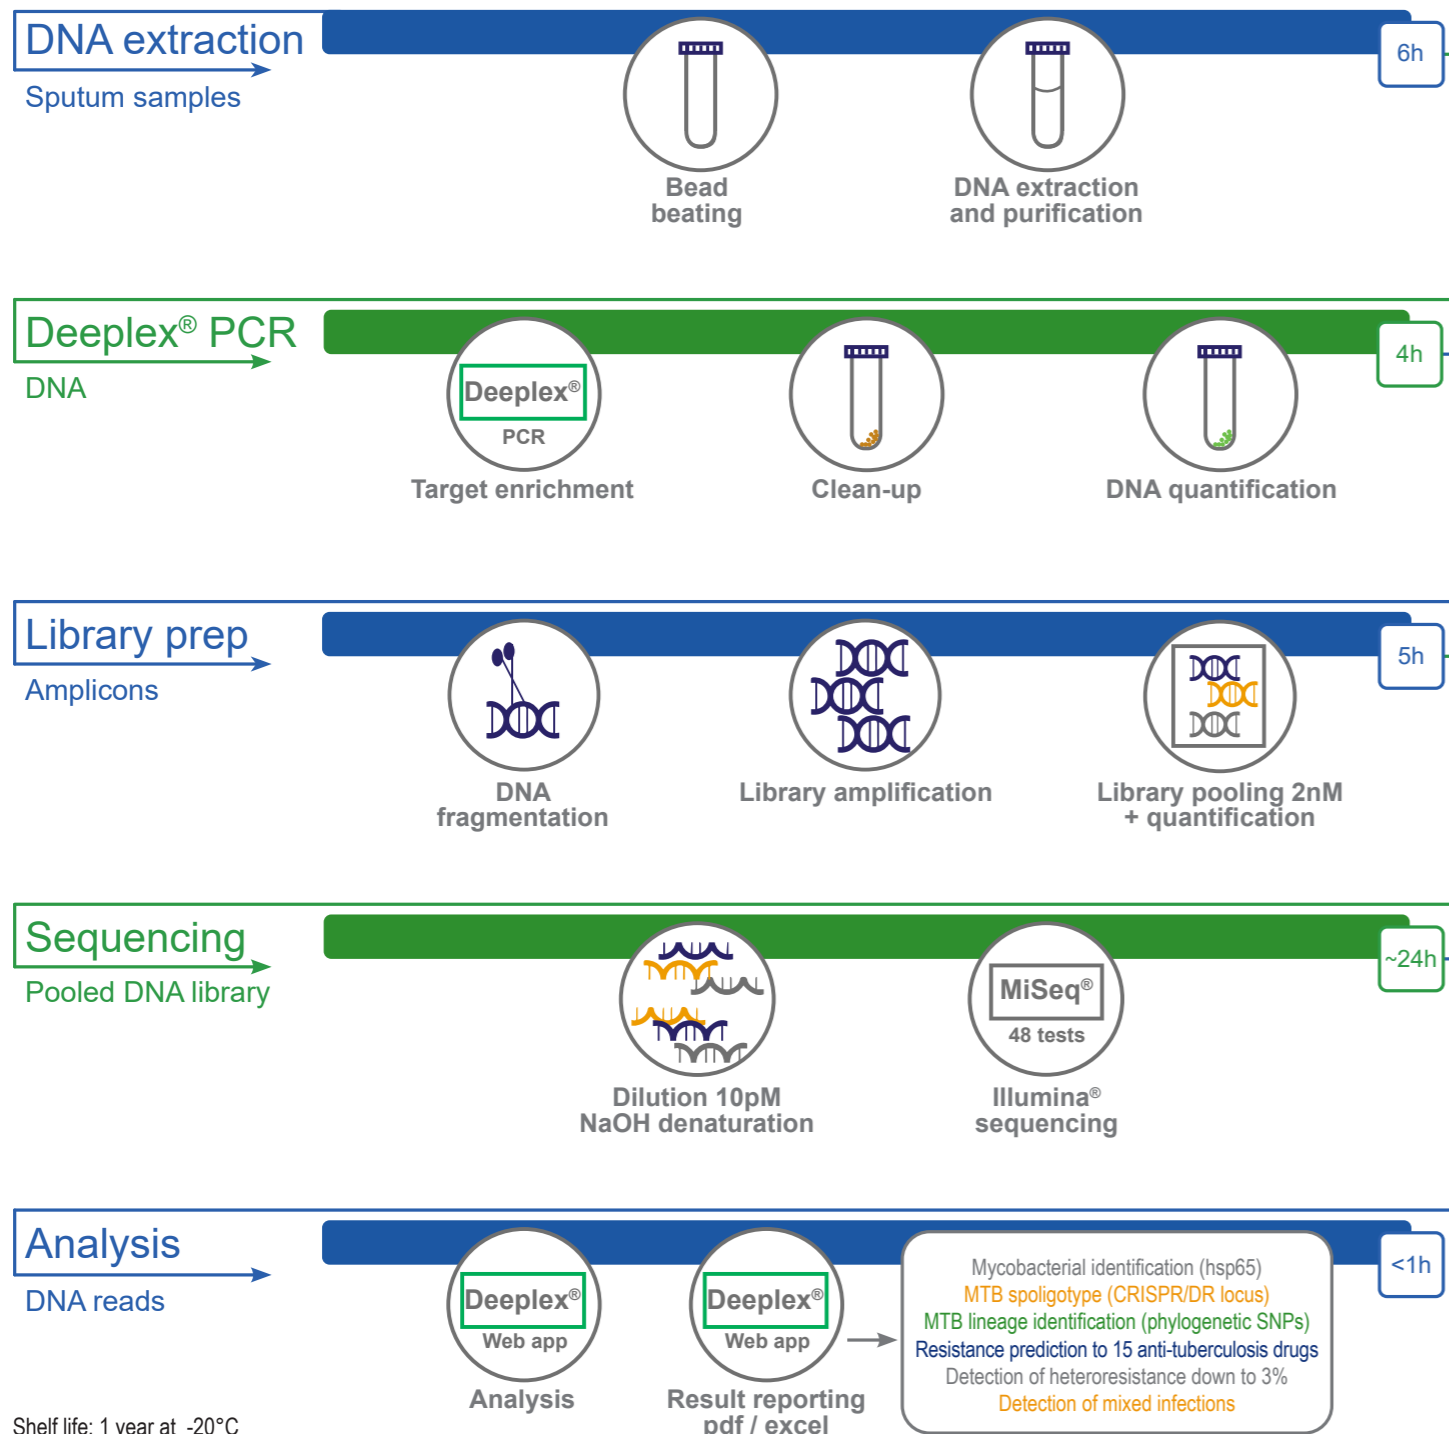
DNA extraction
Sputum samples

6h

Bead beating

DNA extraction and purification

Deeplex® PCR
DNA

4h

Deeplex®
PCR
Target enrichment

Clean-up

DNA quantification

Library prep
Amplicons

5h

DNA fragmentation

Library amplification

Library pooling 2nM + quantification

Sequencing
Pooled DNA library

~24h

Dilution 10pM NaOH denaturation

MiSeq®
48 tests
Illumina® sequencing

Analysis
DNA reads

<1h

Deeplex®
Web app
Analysis

Deeplex®
Web app
Result reporting pdf / excel

Mycobacterial identification (hsp65)
MTB spoligotype (CRISPR/DR locus)
MTB lineage identification (phylogenetic SNPs)
Resistance prediction to 15 anti-tuberculosis drugs
Detection of heteroresistance down to 3%
Detection of mixed infections

Shelf life: 1 year at -20°C